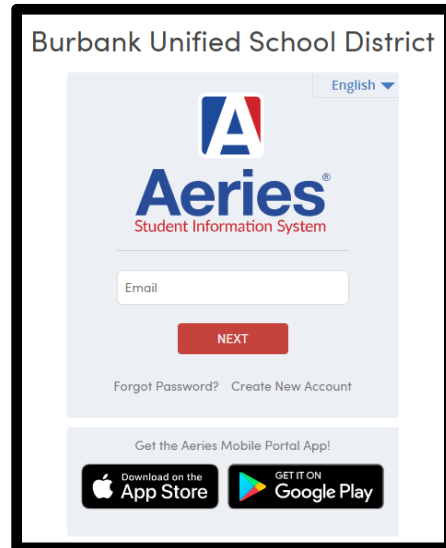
Burbank Unified School District

English

A

Aeries®
Student Information System

Email

NEXT

Forgot Password? Create New Account

Get the Aeries Mobile Portal App!

Download on the
App Store

GET IT ON
Google Play